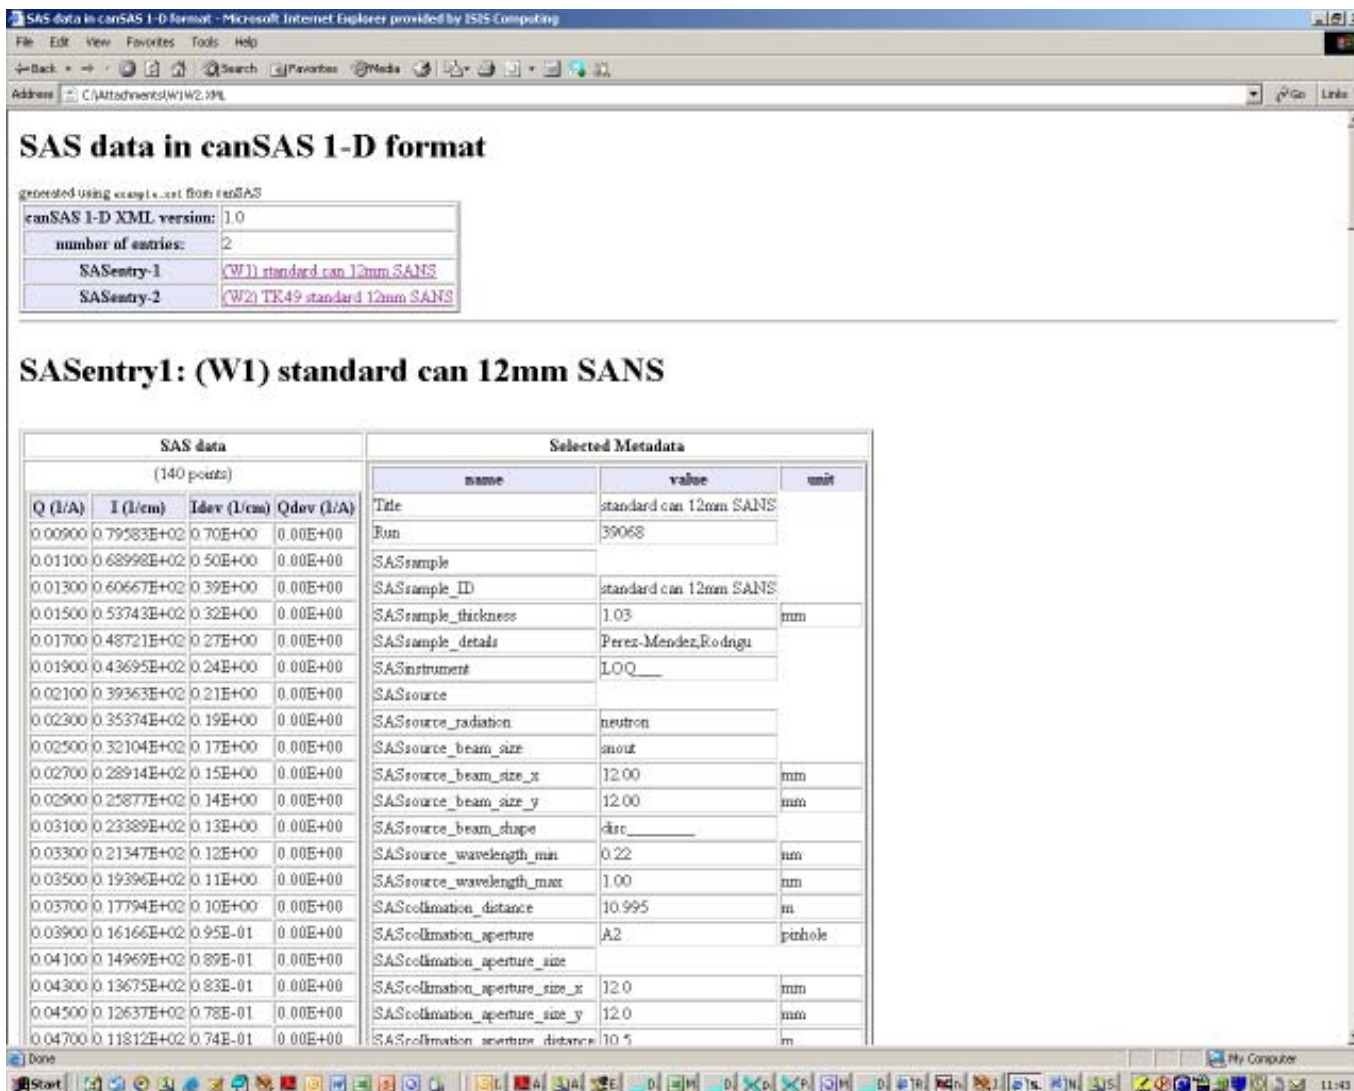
SAS data in canSAS 1-D format - Microsoft Internet Explorer provided by ISIS Computing

File Edit View Favorites Tools Help

Back Search Favorites Media

Address C:\Attachments\W1W2.XML

Go Links

SAS data in canSAS 1-D format

generated using example.xsl from canSAS

| canSAS 1-D XML version: | 1.0 |
|---|---|
| number of entries: | 2 |
| SASentry-1 | (W1) standard can 12mm SANS |
| SASentry-2 | (W2) TK49 standard 12mm SANS |

SASentry1: (W1) standard can 12mm SANS

SAS data

(140 points)

| Q (1/A) | I (1/cm) | Idev (1/cm) | Qdev (1/A) |
|---|---|---|---|
| 0.00900 | 0.79583E+02 | 0.70E+00 | 0.00E+00 |
| 0.01100 | 0.68998E+02 | 0.50E+00 | 0.00E+00 |
| 0.01300 | 0.60667E+02 | 0.39E+00 | 0.00E+00 |
| 0.01500 | 0.53743E+02 | 0.32E+00 | 0.00E+00 |
| 0.01700 | 0.48721E+02 | 0.27E+00 | 0.00E+00 |
| 0.01900 | 0.43695E+02 | 0.24E+00 | 0.00E+00 |
| 0.02100 | 0.39363E+02 | 0.21E+00 | 0.00E+00 |
| 0.02300 | 0.35374E+02 | 0.19E+00 | 0.00E+00 |
| 0.02500 | 0.32104E+02 | 0.17E+00 | 0.00E+00 |
| 0.02700 | 0.28914E+02 | 0.15E+00 | 0.00E+00 |
| 0.02900 | 0.25877E+02 | 0.14E+00 | 0.00E+00 |
| 0.03100 | 0.23389E+02 | 0.13E+00 | 0.00E+00 |
| 0.03300 | 0.21347E+02 | 0.12E+00 | 0.00E+00 |
| 0.03500 | 0.19396E+02 | 0.11E+00 | 0.00E+00 |
| 0.03700 | 0.17794E+02 | 0.10E+00 | 0.00E+00 |
| 0.03900 | 0.16166E+02 | 0.95E-01 | 0.00E+00 |
| 0.04100 | 0.14969E+02 | 0.89E-01 | 0.00E+00 |
| 0.04300 | 0.13675E+02 | 0.83E-01 | 0.00E+00 |
| 0.04500 | 0.12637E+02 | 0.78E-01 | 0.00E+00 |
| 0.04700 | 0.11812E+02 | 0.74E-01 | 0.00E+00 |

Selected Metadata

| name | value | unit |
|---|---|---|
| Title | standard can 12mm SANS | |
| Run | 39068 | |
| SASsample | | |
| SASsample_ID | standard can 12mm SANS | |
| SASsample_thickness | 1.03 | mm |
| SASsample_details | Perez-Mendez,Rodrigu | |
| SASinstrument | LOQ___ | |
| SASsource | | |
| SASsource_radiation | neutron | |
| SASsource_beam_size | snout | |
| SASsource_beam_size_x | 12.00 | mm |
| SASsource_beam_size_y | 12.00 | mm |
| SASsource_beam_shape | disc________ | |
| SASsource_wavelength_min | 0.22 | nm |
| SASsource_wavelength_max | 1.00 | nm |
| SAScollimation_distance | 10.995 | m |
| SAScollimation_aperture | A2 | pinhole |
| SAScollimation_aperture_size | | |
| SAScollimation_aperture_size_x | 12.0 | mm |
| SAScollimation_aperture_size_y | 12.0 | mm |
| SAScollimation_aperture_distance | 10.5 | m |

Done

My Computer

Start

11:43